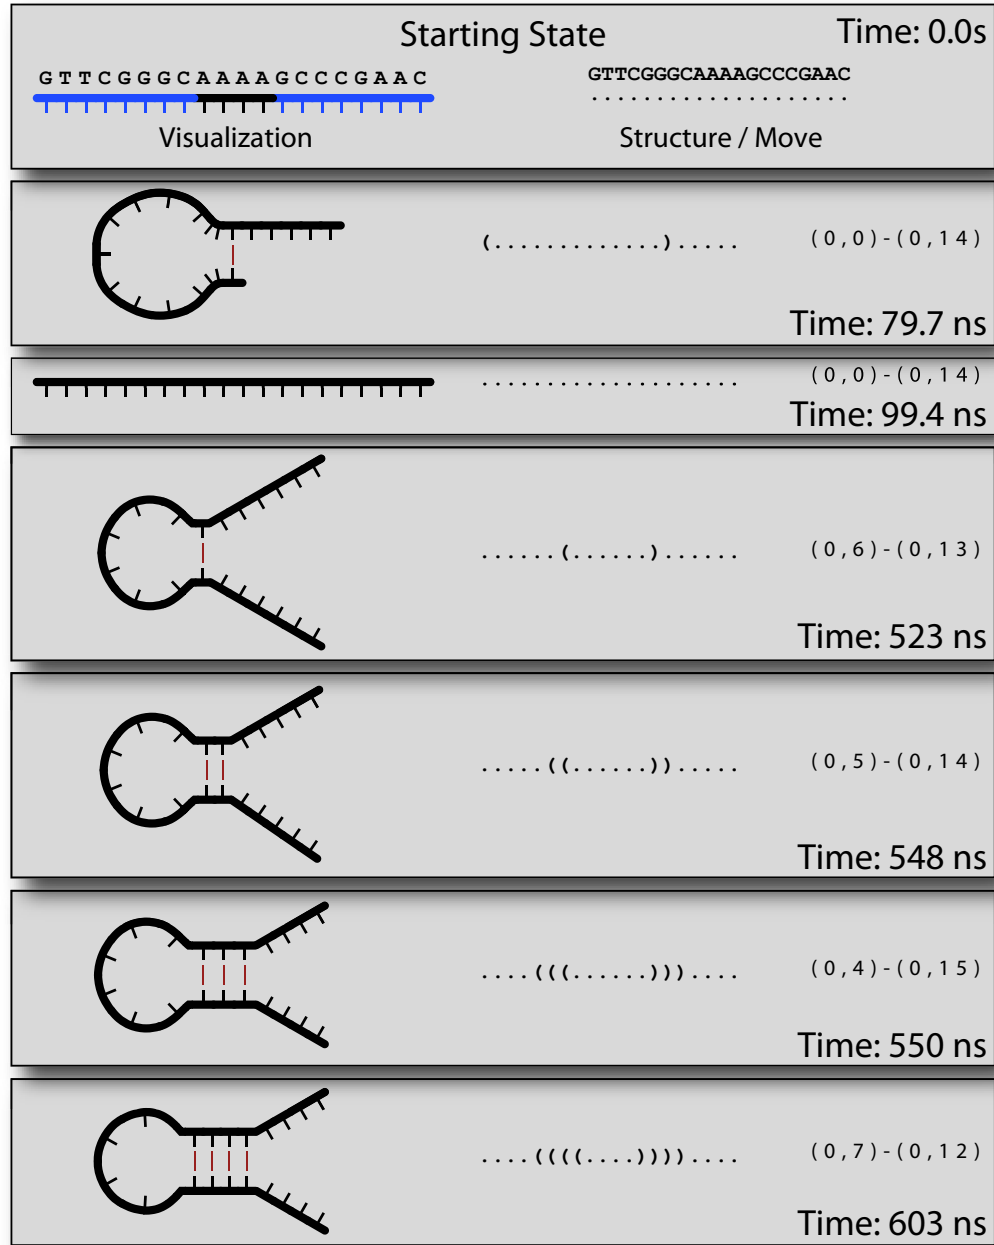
Starting State

Time: 0.0s

GTTCGGGCAAAAGCCCGAAC

Visualization

GTTCGGGCAAAAGCCCGAAC
....................

Structure / Move

(.............).....

(0,0)-(0,14)

Time: 79.7 ns

....................

(0,0)-(0,14)

Time: 99.4 ns

......(.......)......

(0,6)-(0,13)

Time: 523 ns

.....((.......)).....

(0,5)-(0,14)

Time: 548 ns

....(((......)))....

(0,4)-(0,15)

Time: 550 ns

....((((....))))....

(0,7)-(0,12)

Time: 603 ns